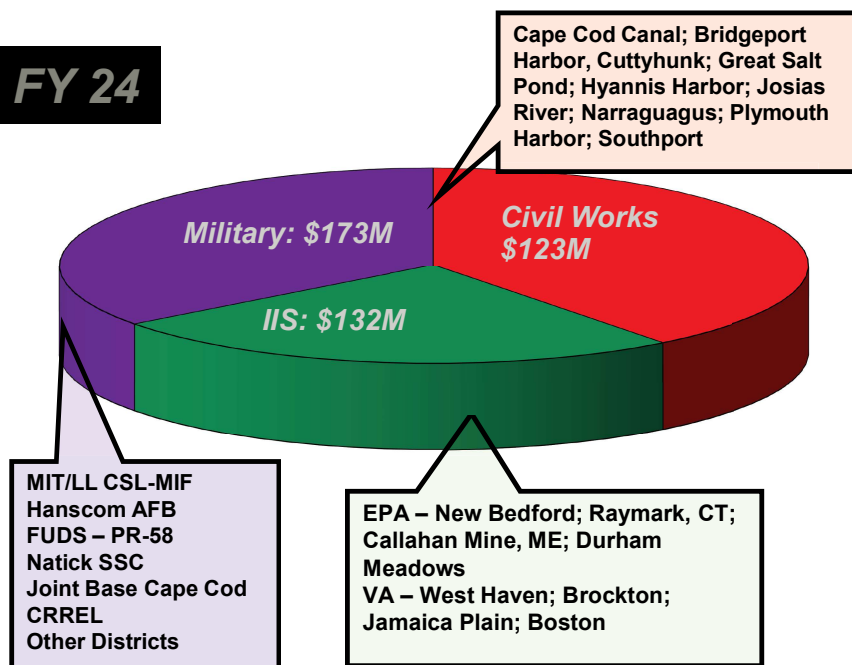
FY 24

Cape Cod Canal; Bridgeport Harbor, Cuttyhunk; Great Salt Pond; Hyannis Harbor; Josias River; Narraguagus; Plymouth Harbor; Southport

Military: $173M

Civil Works $123M

IIS: $132M

MIT/LL CSL-MIF
Hanscom AFB
FUDS – PR-58
Natick SSC
Joint Base Cape Cod
CRREL
Other Districts

EPA – New Bedford; Raymark, CT; Callahan Mine, ME; Durham Meadows
VA – West Haven; Brockton; Jamaica Plain; Boston